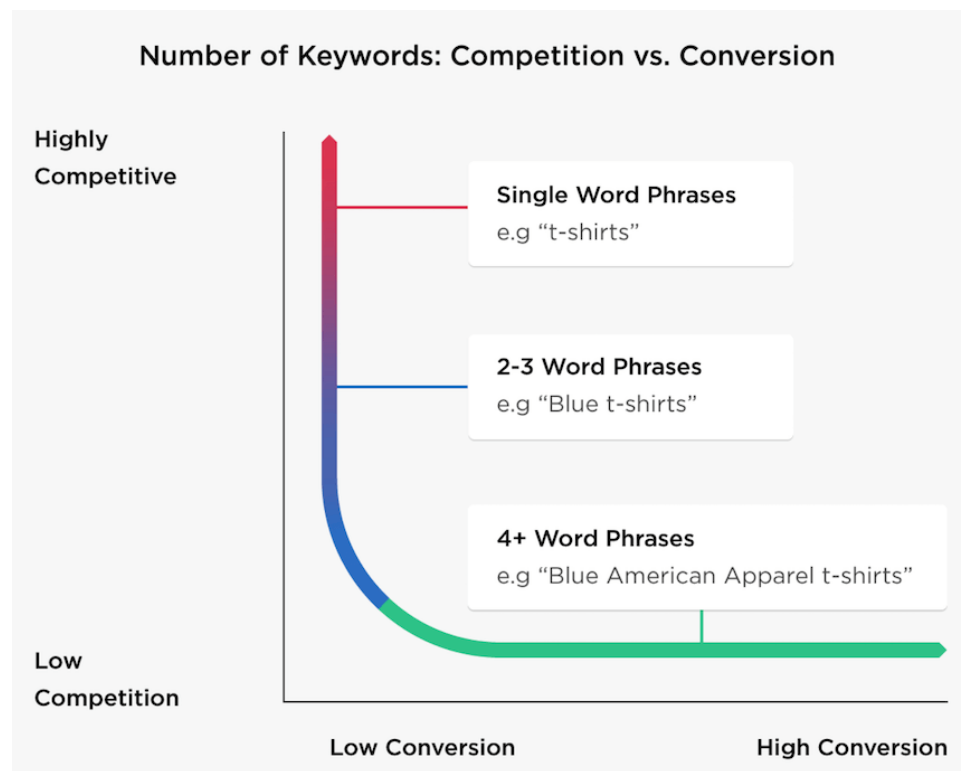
Number of Keywords: Competition vs. Conversion

Highly Competitive

Single Word Phrases
e.g “t-shirts”

2-3 Word Phrases
e.g “Blue t-shirts”

4+ Word Phrases
e.g “Blue American Apparel t-shirts”

Low Competition

Low Conversion

High Conversion